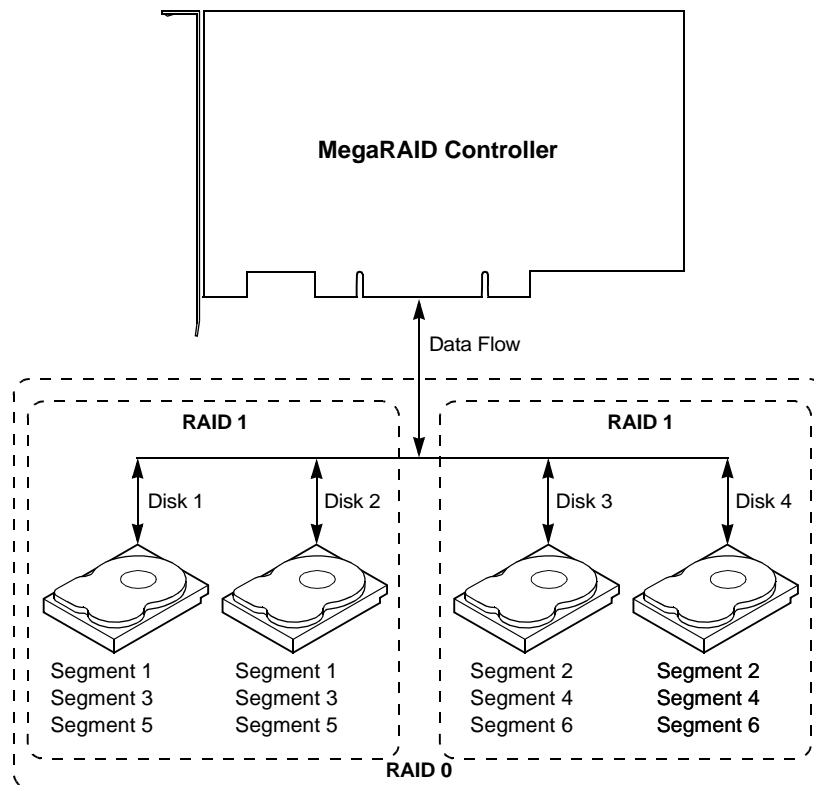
MegaRAID Controller

Data Flow

RAID 1

RAID 1

Disk 1

Disk 2

Disk 3

Disk 4

Segment 1
Segment 3
Segment 5

Segment 1
Segment 3
Segment 5

Segment 2
Segment 4
Segment 6

Segment 2
Segment 4
Segment 6

RAID 0